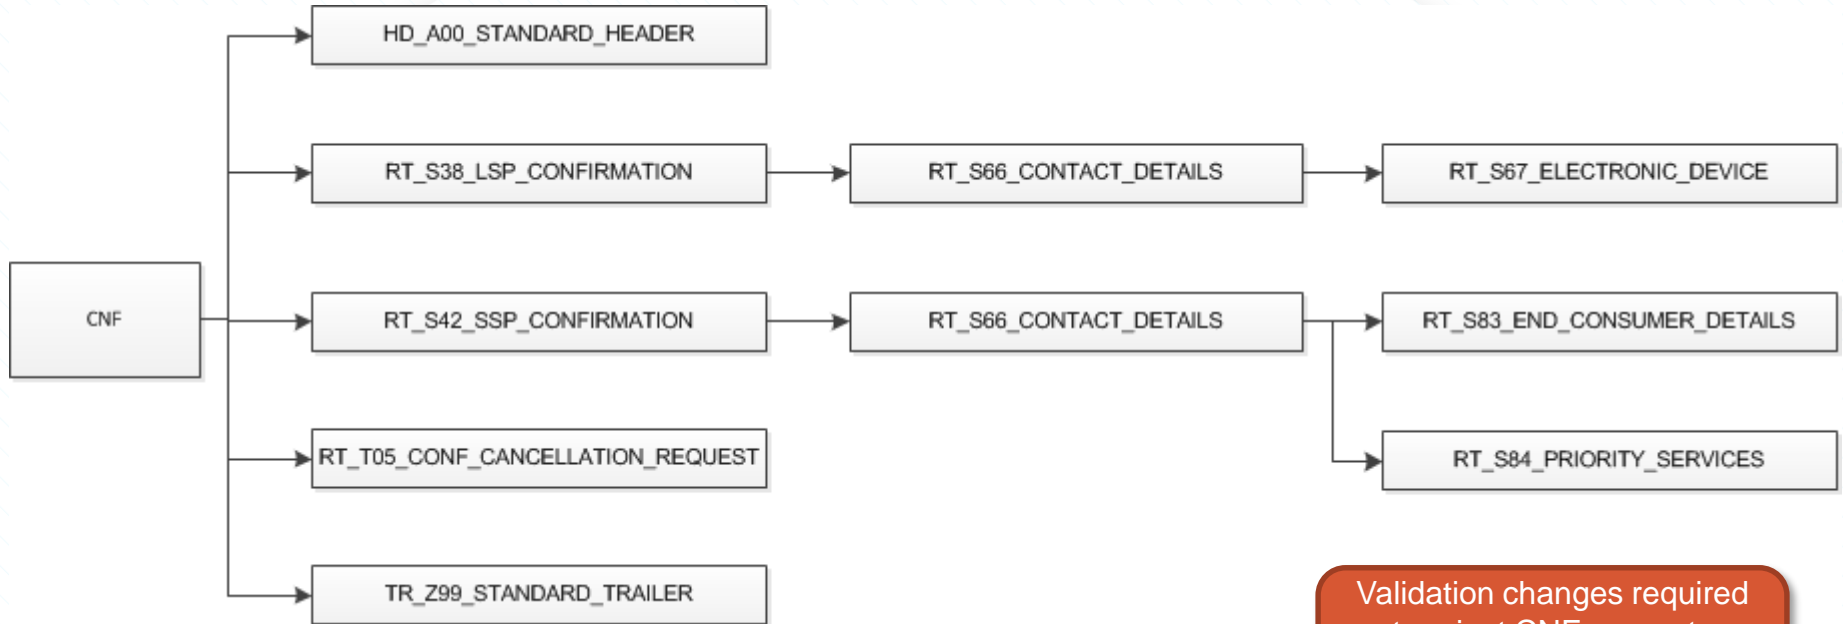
CNF

HD_A00_STANDARD_HEADER

RT_S38_LSP_CONFIRMATION

RT_S66_CONTACT_DETAILS

RT_S67_ELECTRONIC_DEVICE

RT_S42_SSP_CONFIRMATION

RT_S66_CONTACT_DETAILS

RT_S83_END_CONSUMER_DETAILS

RT_T05_CONF_CANCELLATION_REQUEST

RT_S84_PRIORITY_SERVICES

TR_Z99_STANDARD_TRAILER

Validation changes required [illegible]